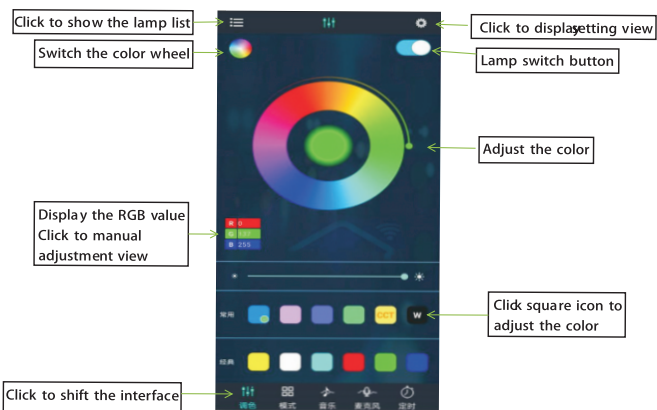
Click to show the lamp list

Click to displaysetting view

Switch the color wheel

Lamp switch button

Adjust the color

Display the RGB value
Click to manual adjustment view

R 0
G 131
B 255

常用

CCT

W

Clidk square icon to adjust the color

经典

Click to shift the interface

调色

模式

音乐

麦克风

定时